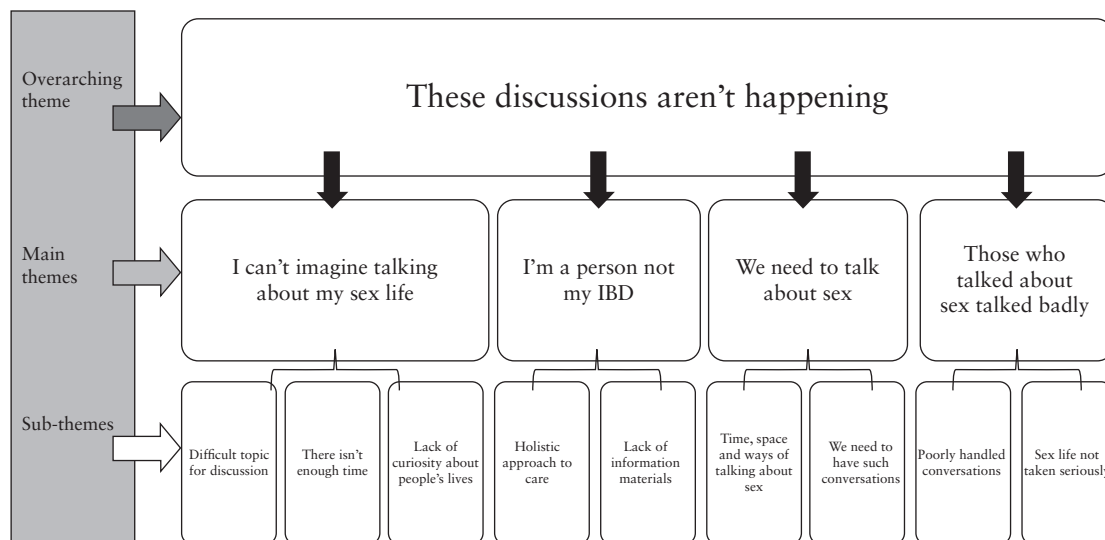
Overarching theme

These discussions aren't happening

Main themes

I can't imagine talking about my sex life

I'm a person not my IBD

We need to talk about sex

Those who talked about sex talked badly

Sub-themes

Difficult topic for discussion

There isn't enough time

Lack of curiosity about people's lives

Holistic approach to care

Lack of information materials

Time, space and ways of talking about sex

We need to have such conversations

Poorly handled conversations

Sex life not taken seriously